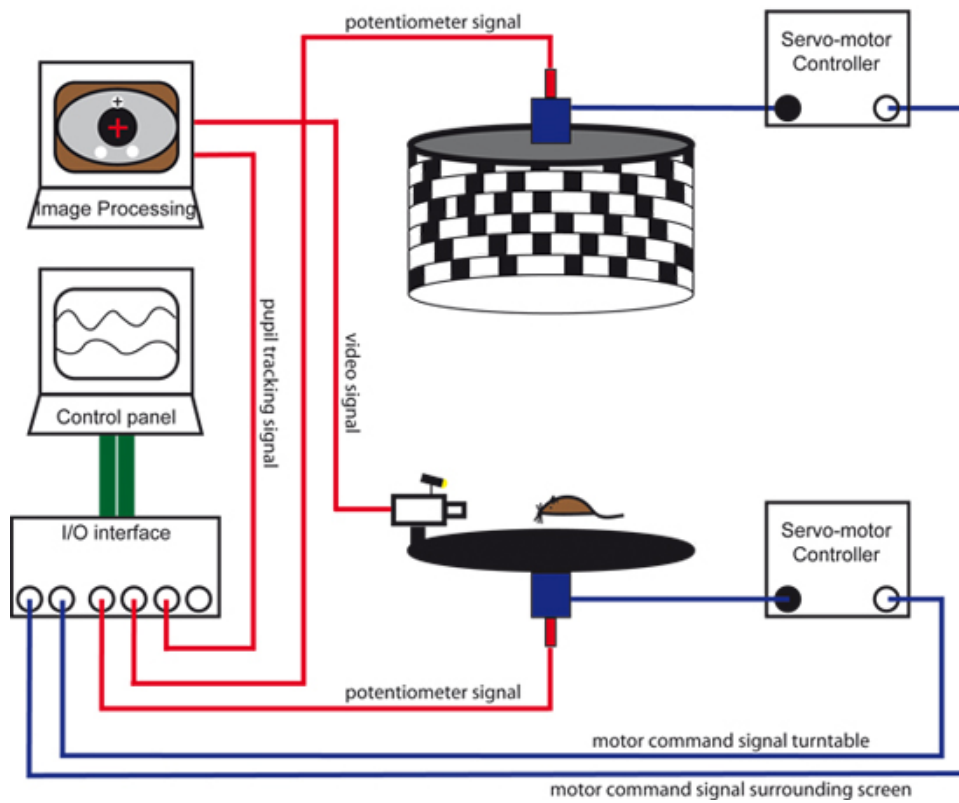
potentiometer signal

Servo-motor Controller

Image Processing

pupil tracking signal

video signal

Control panel

I/O interface

Servo-motor Controller

potentiometer signal

motor command signal turntable

motor command signal surrounding screen